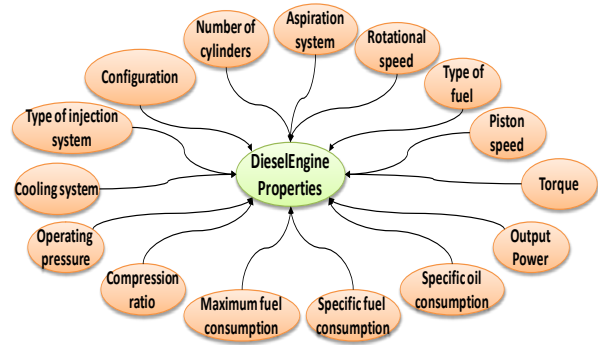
Number of cylinders

Aspiration system

Rotational speed

Configuration

Type of fuel

Type of injection system

Piston speed

DieselEngine Properties

Cooling system

Torque

Operating pressure

Output Power

Compression ratio

Specific oil consumption

Maximum fuel consumption

Specific fuel consumption